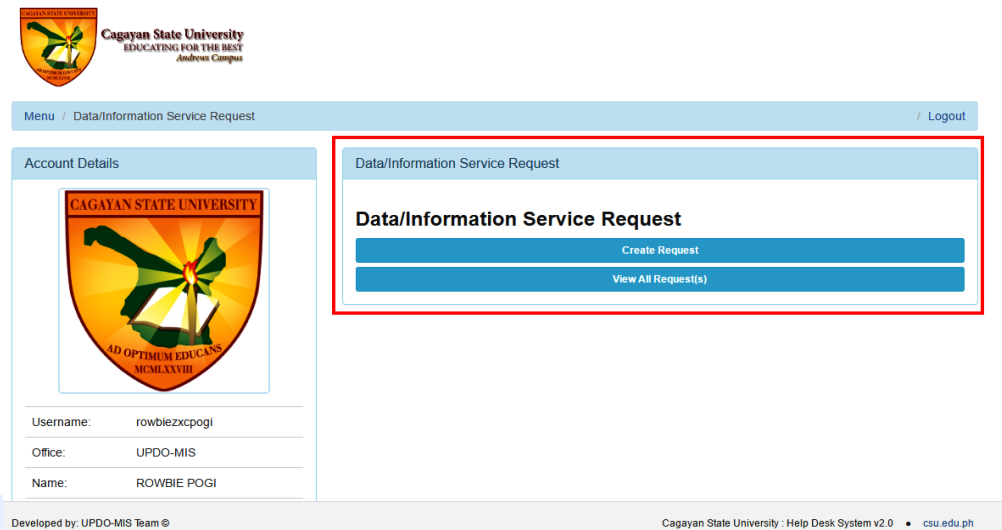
Cagayan State University
EDUCATING FOR THE BEST
Andrews Campus

Menu / Data/Information Service Request / Logout

Account Details

CAGAYAN STATE UNIVERSITY
AD OPTIMUM EDUCANS
MCMLXXVIII

| | |
|---|---|
| Username: | rowbiezxcpogi |
| Office: | UPDO-MIS |
| Name: | ROWBIE POGI |

Data/Information Service Request

Data/Information Service Request

Create Request

View All Request(s)

Developed by: UPDO-MIS Team ©

Cagayan State University : Help Desk System v2.0 • csu.edu.ph